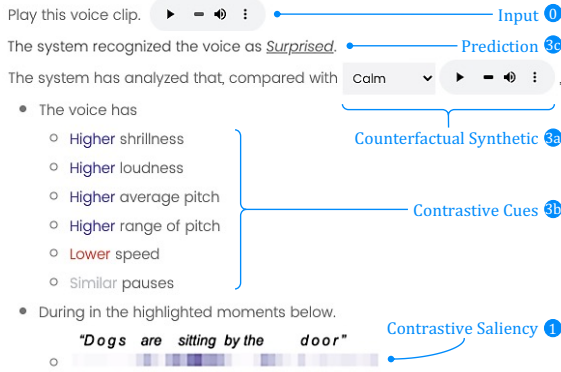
Play this voice clip.

Input 0

The system recognized the voice as *Surprised*.

Prediction 3c

The system has analyzed that, compared with Calm ,

Counterfactual Synthetic 3a

- The voice has
  - Higher shrillness
  - Higher loudness
  - Higher average pitch
  - Higher range of pitch
  - Lower speed
  - Similar pauses

Contrastive Cues 3b

- During in the highlighted moments below.

"Dogs are sitting by the door"

Contrastive Saliency 1